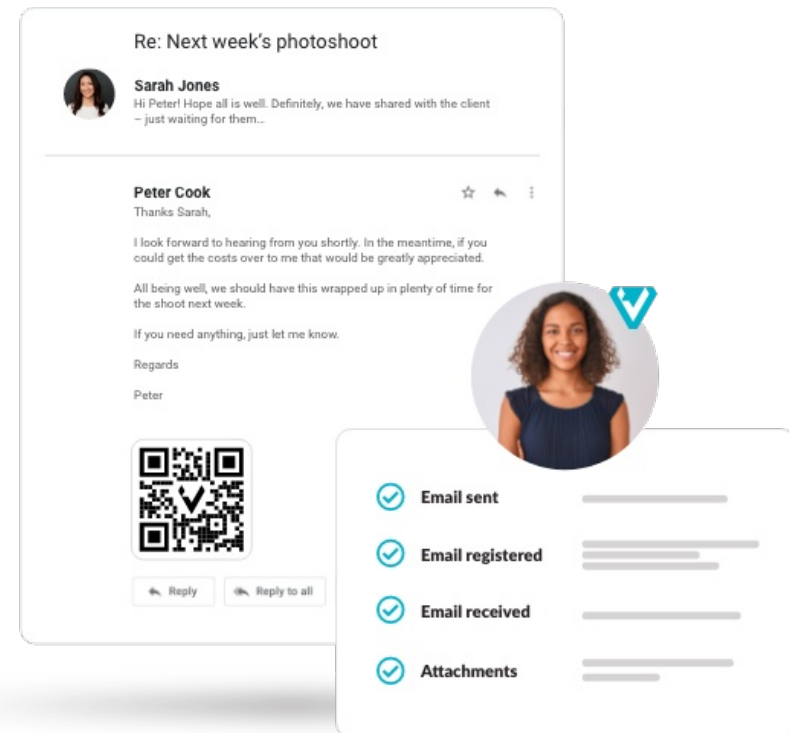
Re: Next week's photoshoot

Sarah Jones
Hi Peter! Hope all is well. Definitely, we have shared with the client – just waiting for them...

Peter Cook
Thanks Sarah,

I look forward to hearing from you shortly. In the meantime, if you could get the costs over to me that would be greatly appreciated.

All being well, we should have this wrapped up in plenty of time for the shoot next week.

If you need anything, just let me know.

Regards

Peter

Reply
Reply to all

Email sent
Email registered
Email received
Attachments